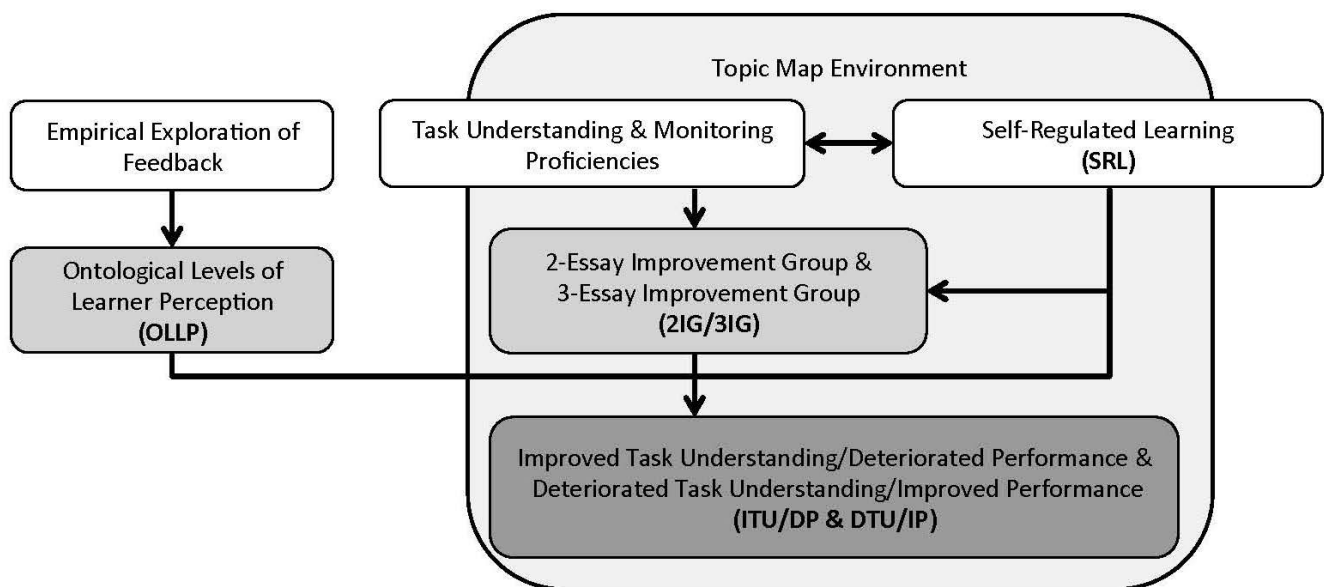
Topic Map Environment

Empirical Exploration of Feedback

Task Understanding & Monitoring Proficiencies

Self-Regulated Learning (SRL)

Ontological Levels of Learner Perception (OLLP)

2-Essay Improvement Group & 3-Essay Improvement Group (2IG/3IG)

Improved Task Understanding/Deteriorated Performance & Deteriorated Task Understanding/Improved Performance (ITU/DP & DTU/IP)